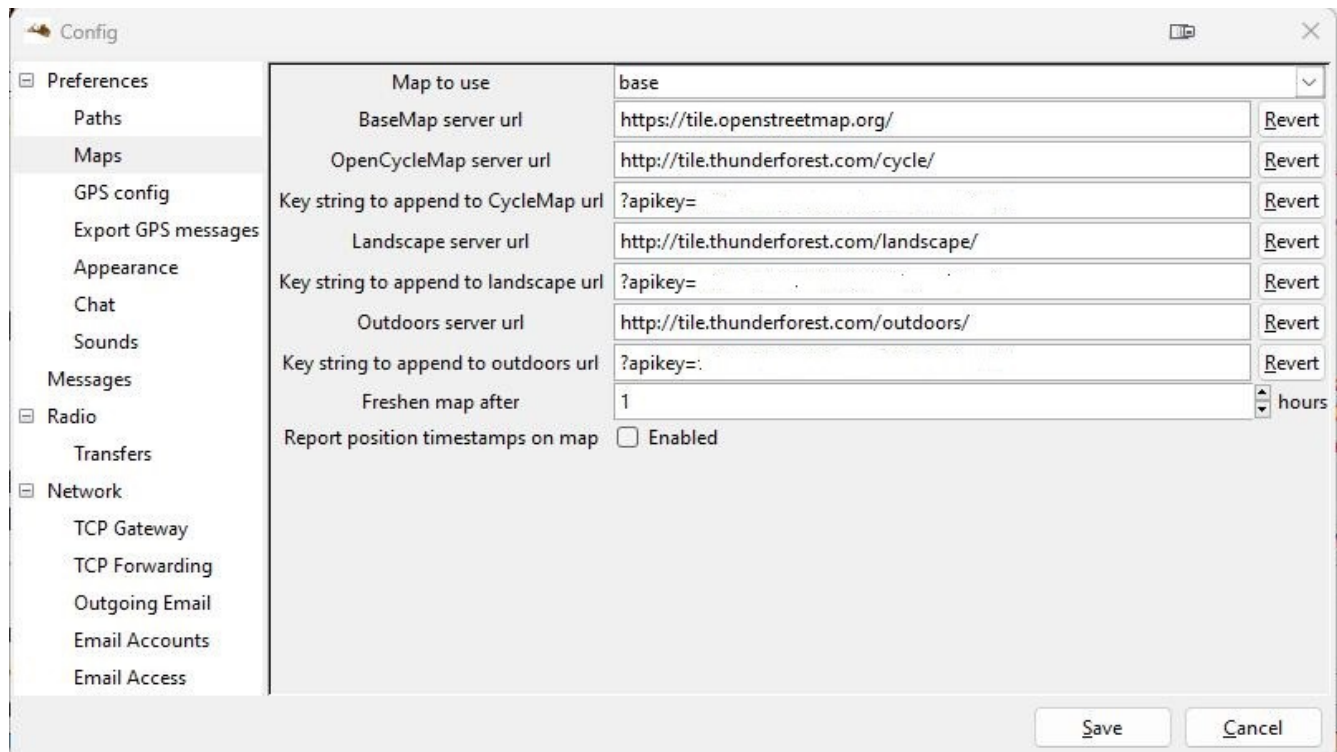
Config

Preferences
Paths
Maps
GPS config
Export GPS messages
Appearance
Chat
Sounds
Messages
Radio
Transfers
Network
TCP Gateway
TCP Forwarding
Outgoing Email
Email Accounts
Email Access

Map to use base
BaseMap server url https://tile.openstreetmap.org/ Revert
OpenCycleMap server url http://tile.thunderforest.com/cycle/ Revert
Key string to append to CycleMap url ?apikey=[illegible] Revert
Landscape server url http://tile.thunderforest.com/landscape/ Revert
Key string to append to landscape url ?apikey=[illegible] Revert
Outdoors server url http://tile.thunderforest.com/outdoors/ Revert
Key string to append to outdoors url ?apikey=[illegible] Revert
Freshen map after 1 hours
Report position timestamps on map Enabled

Save Cancel